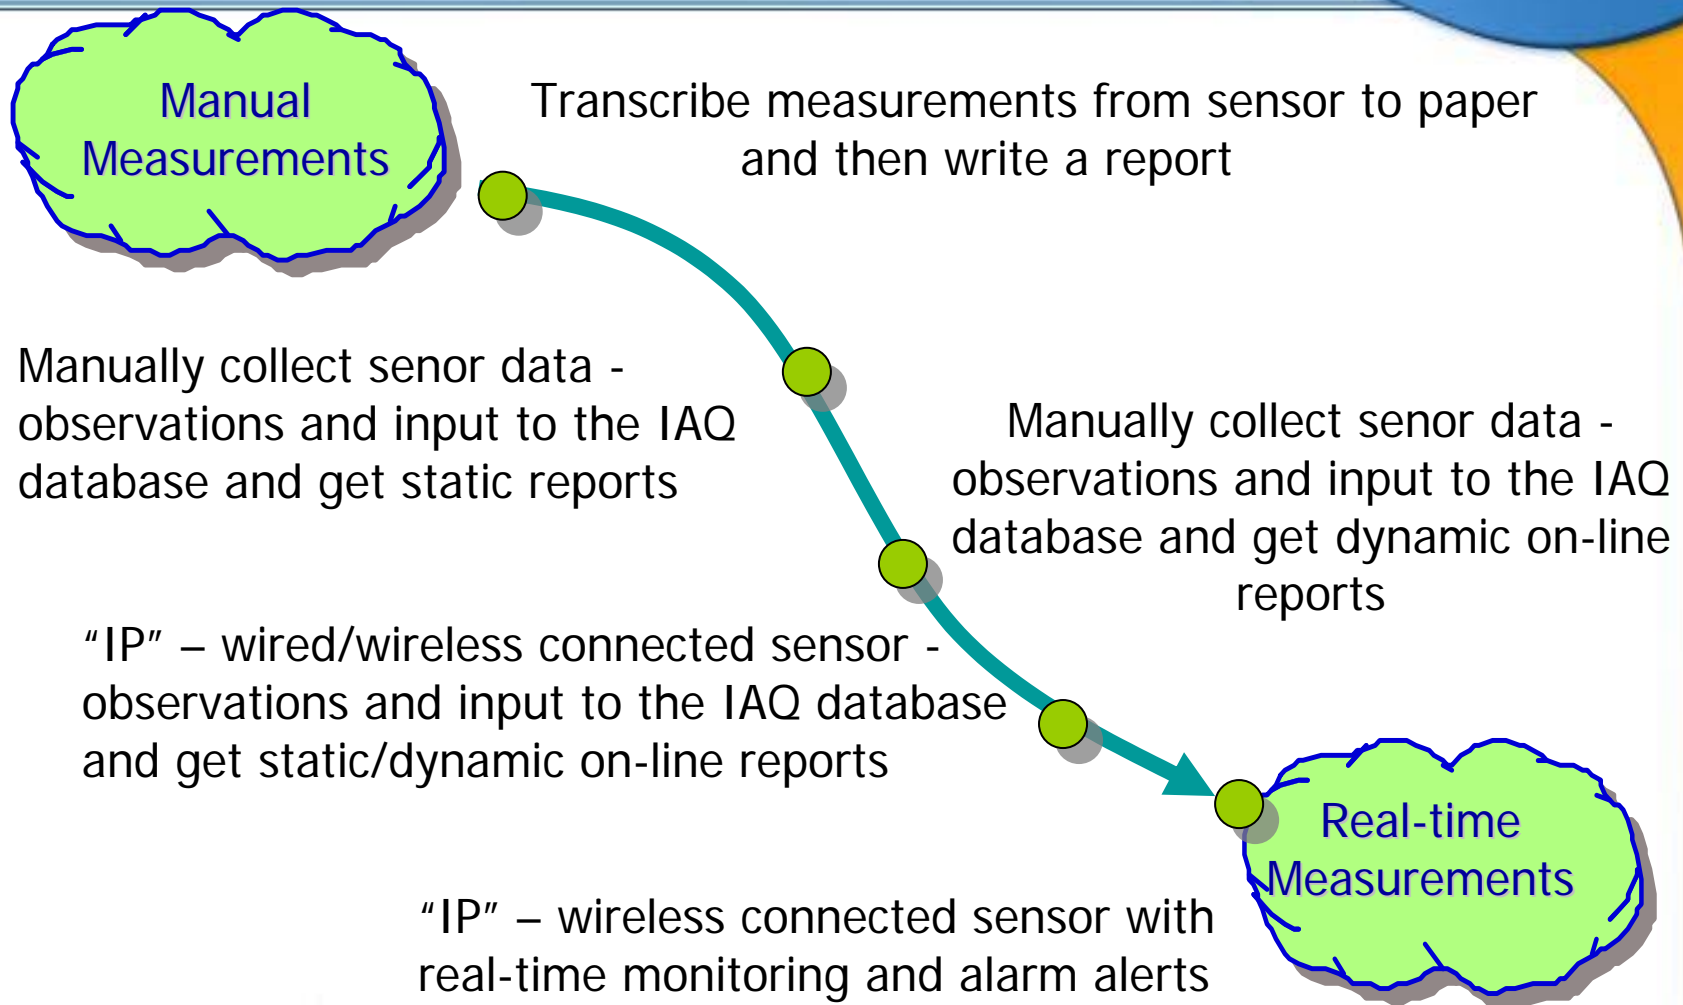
Manual Measurements

Transcribe measurements from sensor to paper and then write a report

Manually collect senor data - observations and input to the IAQ database and get static reports

Manually collect senor data - observations and input to the IAQ database and get dynamic on-line reports

"IP" – wired/wireless connected sensor - observations and input to the IAQ database and get static/dynamic on-line reports

Real-time Measurements

"IP" – wireless connected sensor with real-time monitoring and alarm alerts